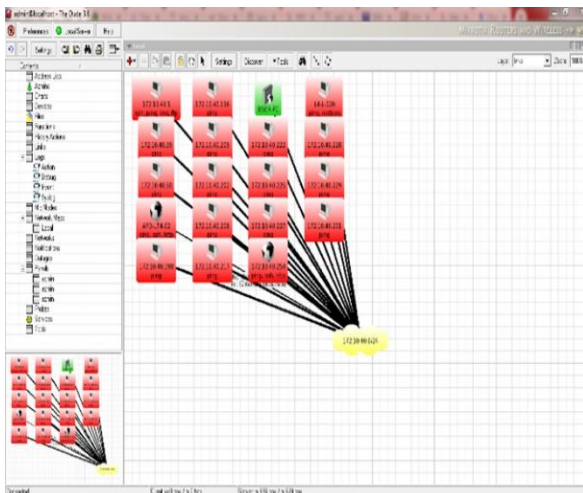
admin@localhost - The Dude 3.6

Preferences  Local Server  Help

Settings

Contents
Address Lists
Admins
Charts
Devices
Files
Functions
History Actions
Links
Logs
Action
Debug
Event
Syslog
Mib Nodes
Network Maps
Local
Networks
Notifications
Outages
Panels
admin
admin
admin
Probes
Services
Tools

Settings  Discover  Tools

Layer  Zoom

172.16.40.5
172.16.40.136
172.16.40.134
172.16.40.26
172.16.40.225
172.16.40.222
172.16.40.228
172.16.40.50
172.16.40.221
172.16.40.227
172.16.40.229
172.16.40.52
172.16.40.226
172.16.40.223
172.16.40.230
172.16.40.224
172.16.40.0/24

Connected